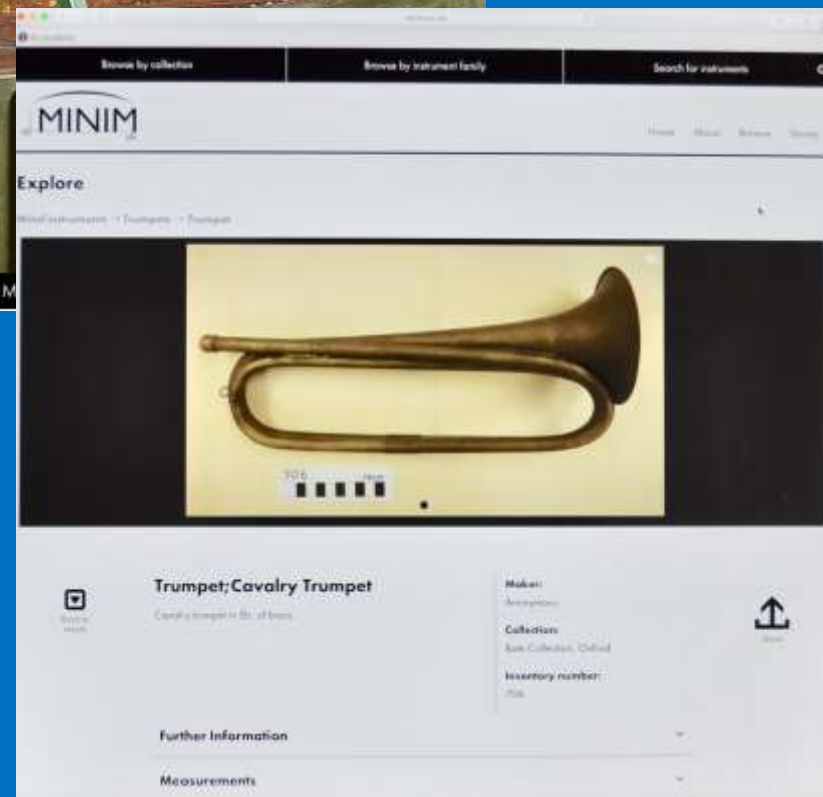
Browse by collection

Browse by instrument family

Search for instruments

MINIM

Home About Browse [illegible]

Explore

Wind instruments > Trumpets > Trumpet

M

706

Trumpet;Cavalry Trumpet

Cavalry trumpet in B♭ of brass

Maker:

Anonymous

Collection:

Bate Collection, Oxford

Inventory number:

706

Share

Further Information

Measurements